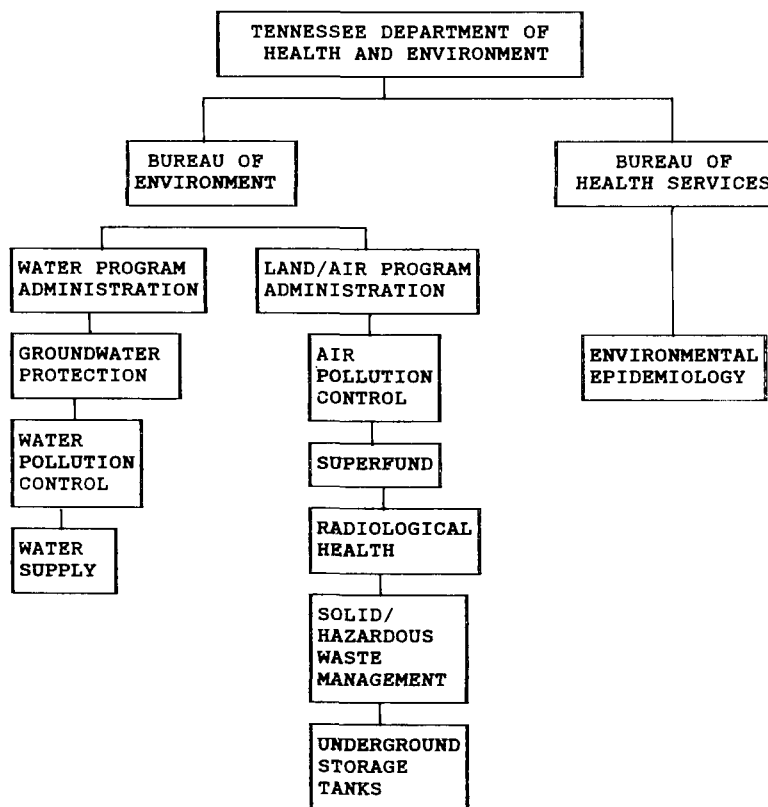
TENNESSEE DEPARTMENT OF HEALTH AND ENVIRONMENT

BUREAU OF ENVIRONMENT

BUREAU OF HEALTH SERVICES

WATER PROGRAM ADMINISTRATION

LAND/AIR PROGRAM ADMINISTRATION

GROUNDWATER PROTECTION

WATER POLLUTION CONTROL

WATER SUPPLY

AIR POLLUTION CONTROL

SUPERFUND

RADIOLOGICAL HEALTH

SOLID/ HAZARDOUS WASTE MANAGEMENT

UNDERGROUND STORAGE TANKS

ENVIRONMENTAL EPIDEMIOLOGY